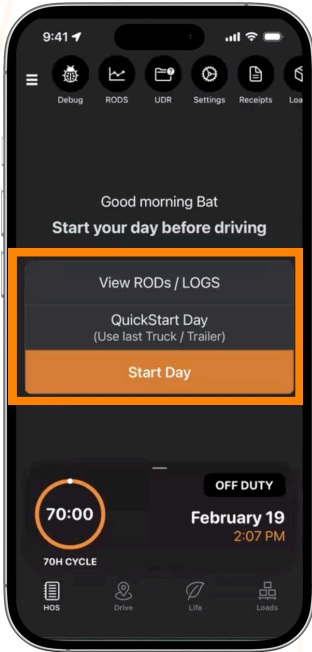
9:41

Debug RODS UDR Settings Receipts Loa

Good morning Bat

Start your day before driving

View RODs / LOGS

QuickStart Day
(Use last Truck / Trailer)

Start Day

OFF DUTY

70:00

February 19
2:07 PM

70H CYCLE

HOS Drive Life Loads